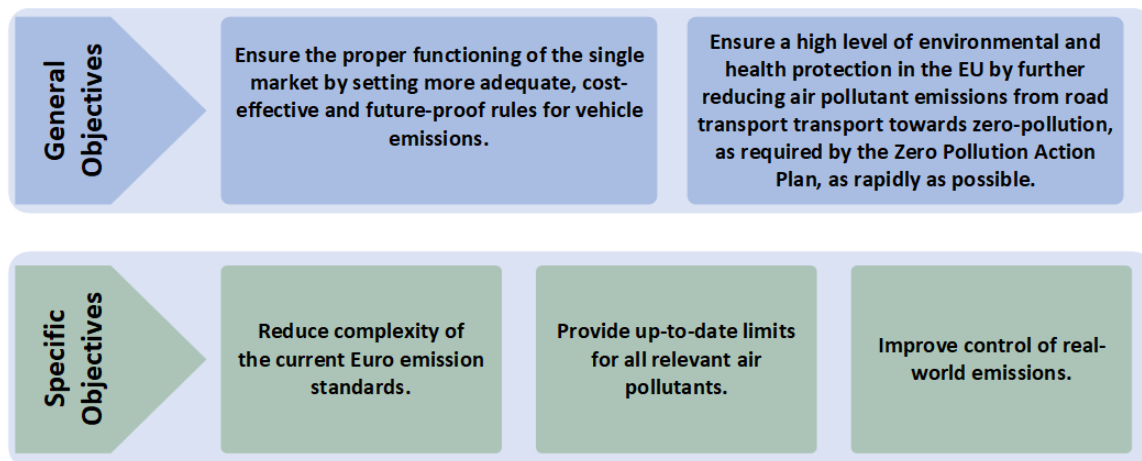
General Objectives

Ensure the proper functioning of the single market by setting more adequate, cost-effective and future-proof rules for vehicle emissions.

Ensure a high level of environmental and health protection in the EU by further reducing air pollutant emissions from road transport transport towards zero-pollution, as required by the Zero Pollution Action Plan, as rapidly as possible.

Specific Objectives

Reduce complexity of the current Euro emission standards.

Provide up-to-date limits for all relevant air pollutants.

Improve control of real-world emissions.